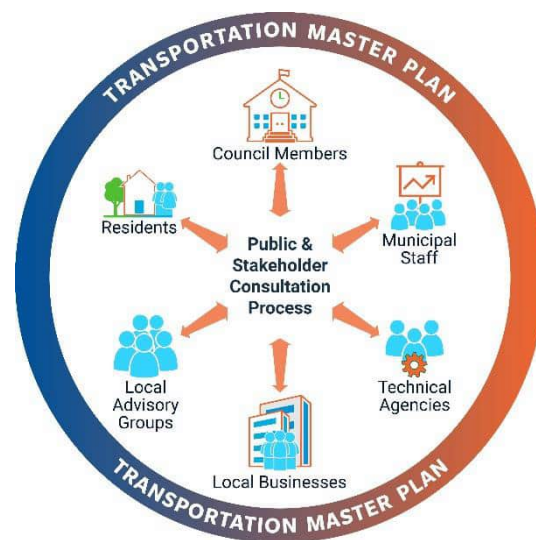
TRANSPORTATION MASTER PLAN

Council Members

Residents

Municipal Staff

Public & Stakeholder Consultation Process

Local Advisory Groups

Technical Agencies

Local Businesses

TRANSPORTATION MASTER PLAN